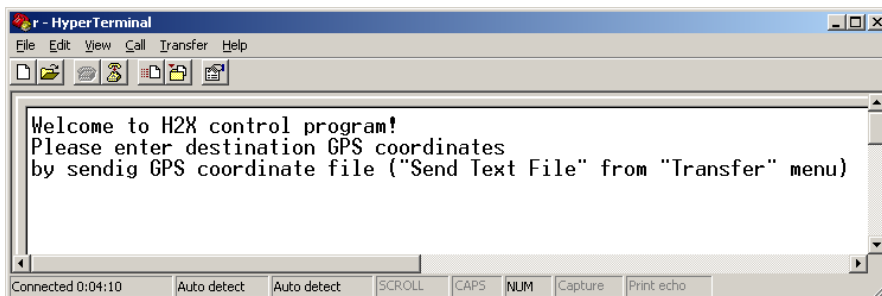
r - HyperTerminal

File Edit View Call Transfer Help

Welcome to H2X control program!
Please enter destination GPS coordinates
by sendig GPS coordinate file ("Send Text File" from "Transfer" menu)

Connected 0:04:10 | Auto detect | Auto detect | SCROLL | CAPS | NUM | Capture | Print echo